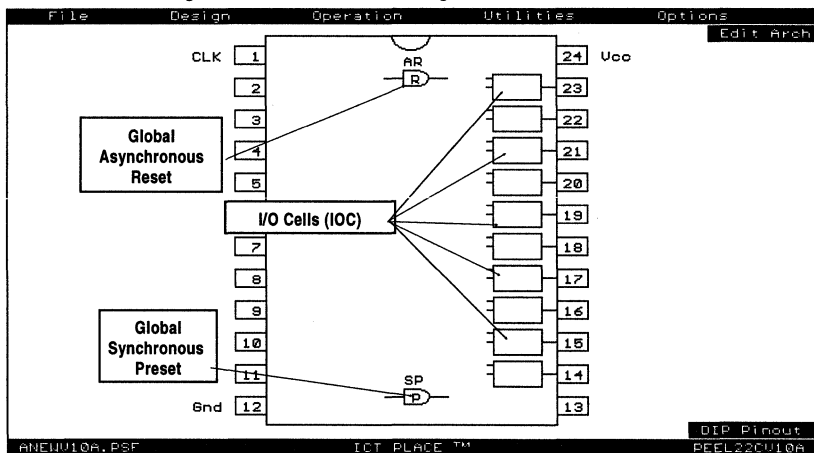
File Design Operation Utilities Options

Edit Arch

CLK 1

2

3

4

5

7

8

9

10

11

Gnd 12

24 Vcc

23

22

21

20

19

18

17

16

15

14

13

AR

R

SP

P

Global Asynchronous Reset

I/O Cells (IOC)

Global Synchronous Preset

DIP Pinout

ANEWV10A.PSF ICT PLACE ™ PEEL22CV10A